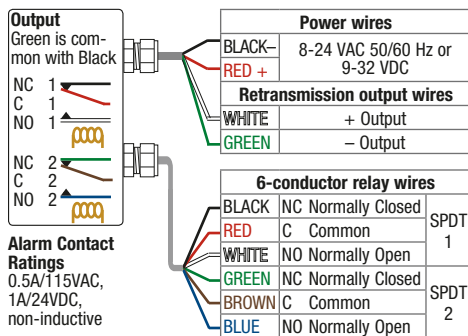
Output
Green is common with Black

NC 1
C 1
NO 1

NC 2
C 2
NO 2

Alarm Contact Ratings
0.5A/115VAC, 1A/24VDC, non-inductive

| Power wires | |
|---|---|
| BLACK– | 8-24 VAC 50/60 Hz or 9-32 VDC |
| RED + | |

| Retransmission output wires | |
|---|---|
| WHITE | + Output |
| GREEN | – Output |

| 6-conductor relay wires | | |
|---|---|---|
| BLACK | NC Normally Closed | SPDT 1 |
| RED | C Common | |
| WHITE | NO Normally Open | |
| GREEN | NC Normally Closed | SPDT 2 |
| BROWN | C Common | |
| BLUE | NO Normally Open | |